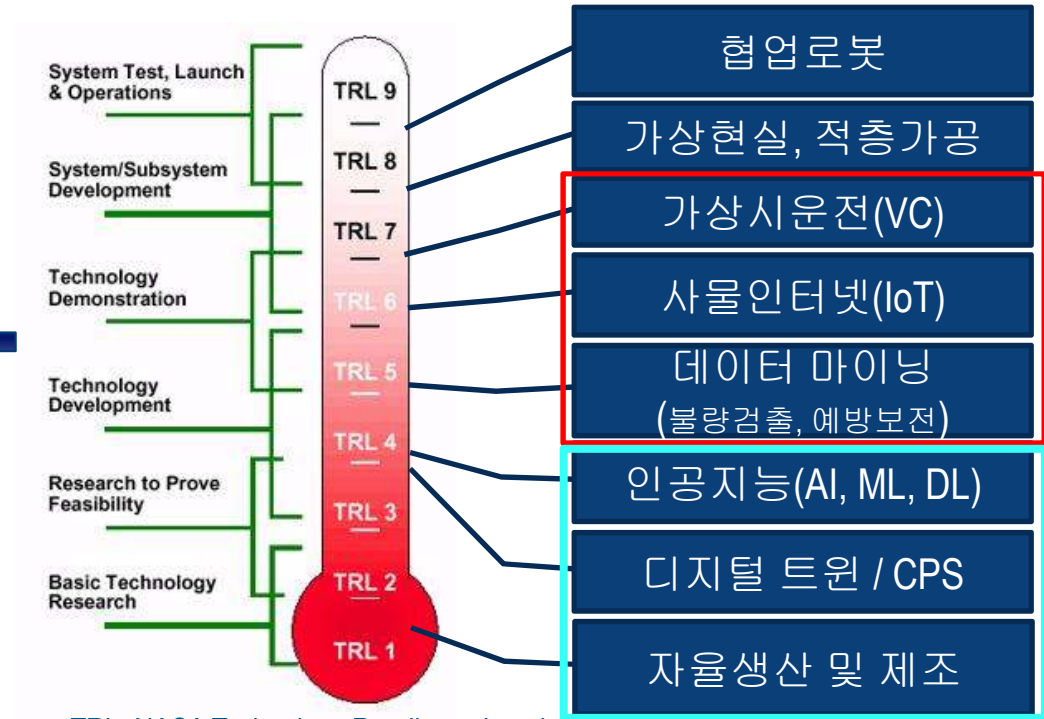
System Test, Launch & Operations

System/Subsystem Development

Technology Demonstration

Technology Development

Research to Prove Feasibility

Basic Technology Research

TRL 9

TRL 8

TRL 7

TRL 6

TRL 5

TRL 4

TRL 3

TRL 2

TRL 1

협업로봇

가상현실, 적층가공

가상시운전(VC)

사물인터넷(IoT)

데이터 마이닝
(불량검출, 예방보전)

인공지능(AI, ML, DL)

디지털 트윈 / CPS

자율생산 및 제조

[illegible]